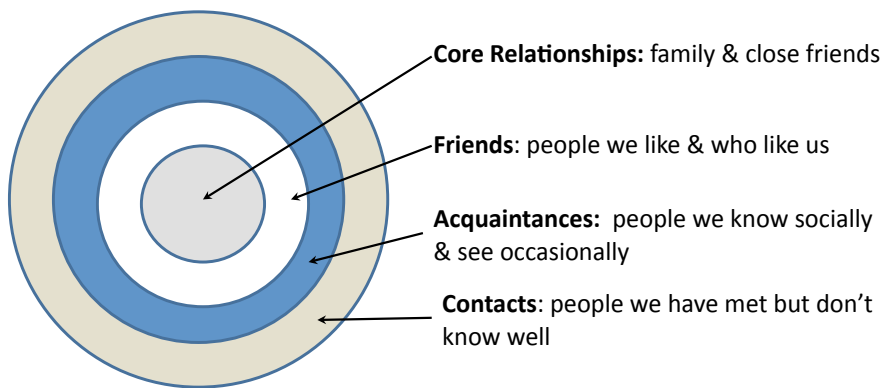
**Core Relationships:** family & close friends

**Friends**: people we like & who like us

**Acquaintances:** people we know socially & see occasionally

**Contacts**: people we have met but don't know well